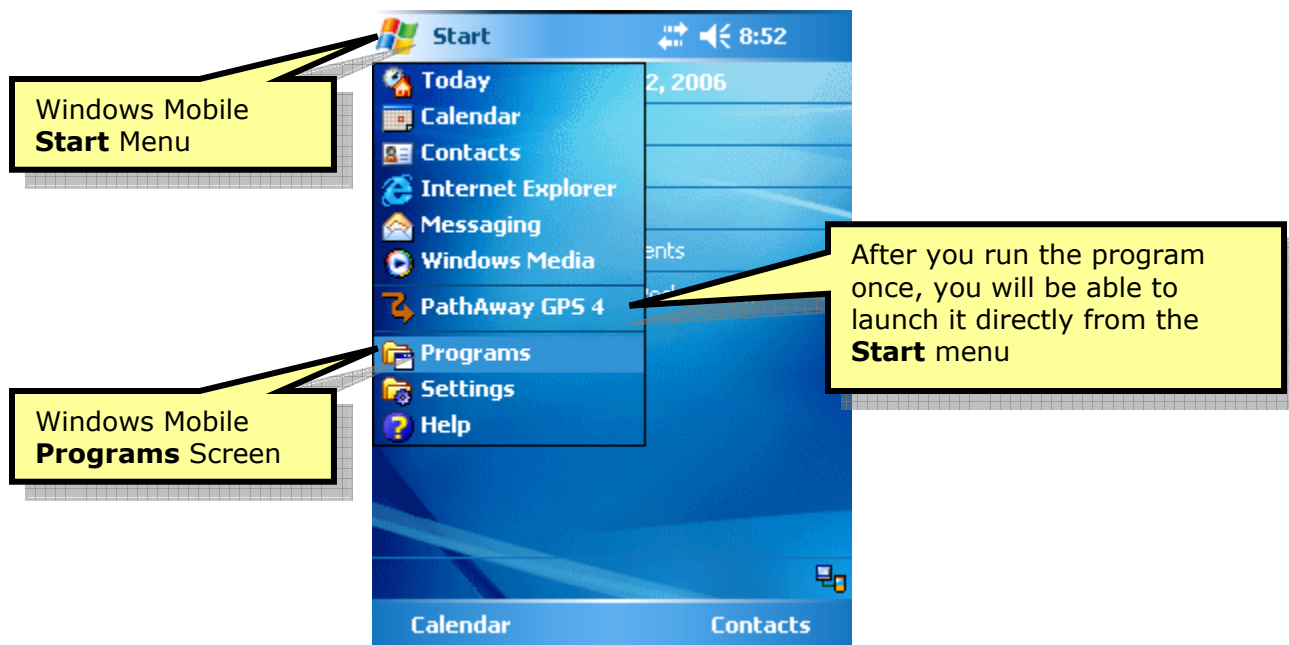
Windows Mobile **Start** Menu

Start 8:52

Today
Calendar
Contacts
Internet Explorer
Messaging
Windows Media
PathAway GPS 4
Programs
Settings
Help

2, 2006

ents

After you run the program once, you will be able to launch it directly from the **Start** menu

Windows Mobile **Programs** Screen

Calendar Contacts